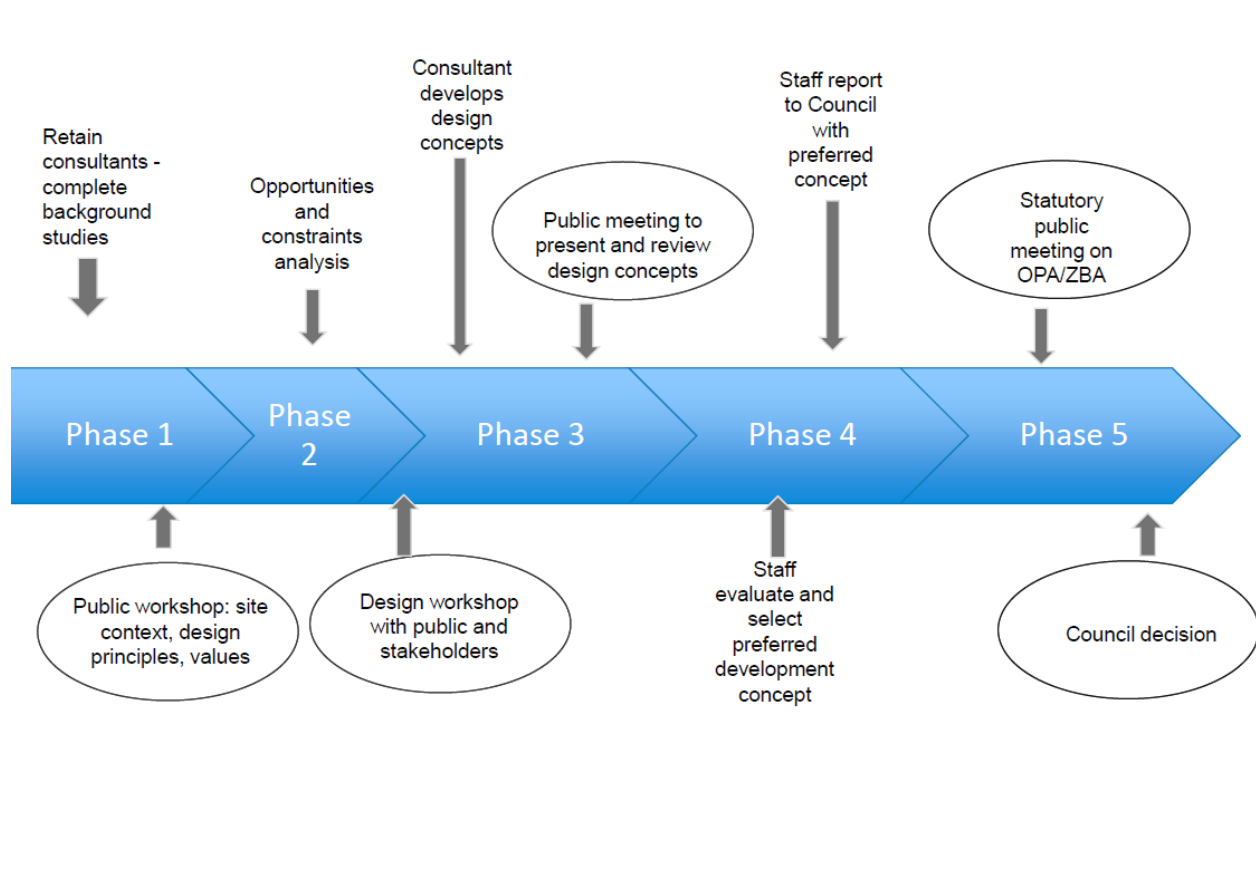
Retain consultants - complete background studies

Opportunities and constraints analysis

Consultant develops design concepts

Public meeting to present and review design concepts

Staff report to Council with preferred concept

Statutory public meeting on OPA/ZBA

Phase 1

Phase 2

Phase 3

Phase 4

Phase 5

Public workshop: site context, design principles, values

Design workshop with public and stakeholders

Staff evaluate and select preferred development concept

Council decision